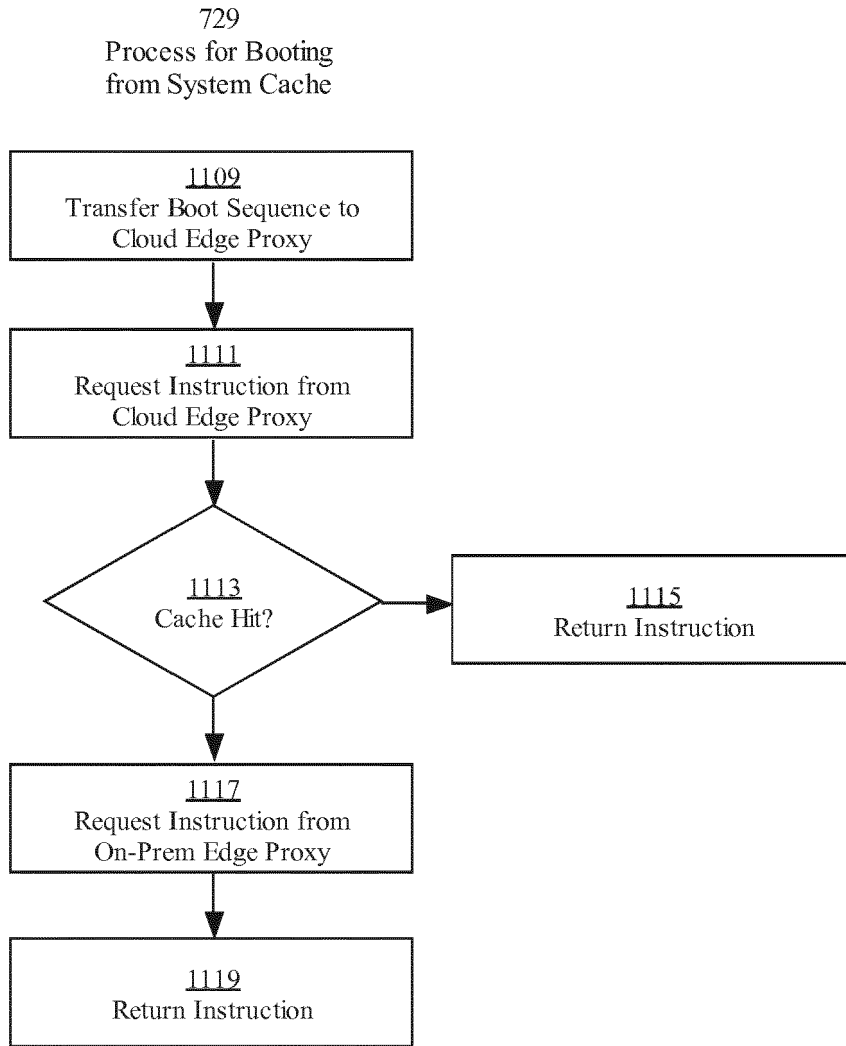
729
Process for Booting from System Cache

1109
Transfer Boot Sequence to Cloud Edge Proxy

1111
Request Instruction from Cloud Edge Proxy

1113
Cache Hit?

1115
Return Instruction

1117
Request Instruction from On-Prem Edge Proxy

1119
Return Instruction